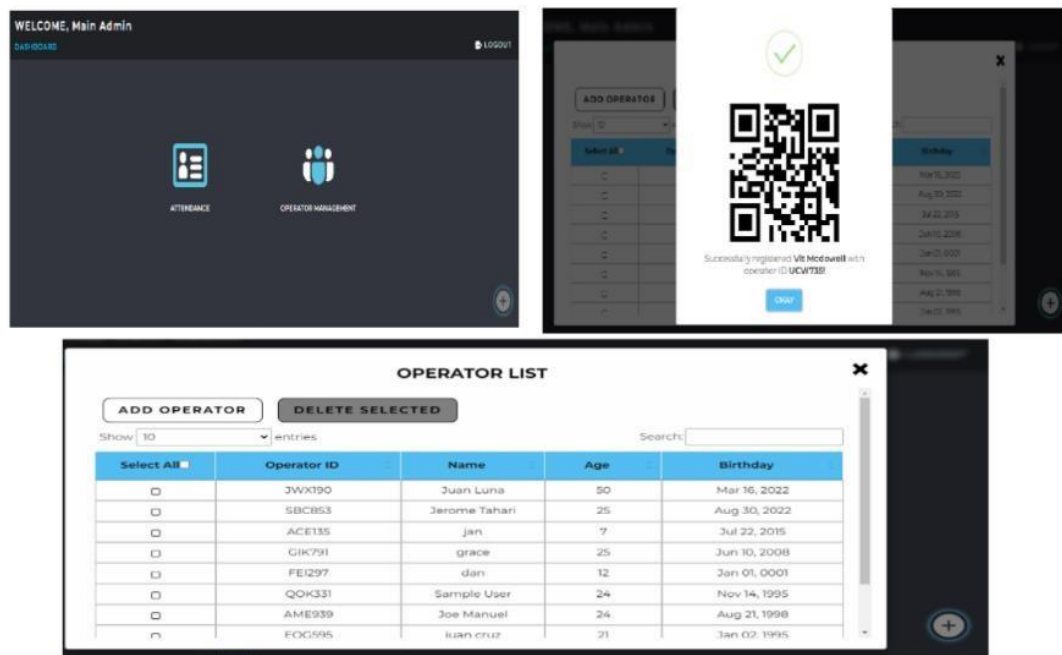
WELCOME, Main Admin
DASHBOARD
LOGOUT

ATTENDANCE
OPERATOR MANAGEMENT

ADD OPERATOR
Show 10
Select All
Birthday
Nov 16, 2022
Aug 30, 2022
Jul 22, 2015
Jun 10, 2008
Jan 01, 0001
Nov 14, 1995
Aug 21, 1998
Jan 02, 1995

Successfully registered Vit Mcdowell with operator ID UCV735!
OKAY

OPERATOR LIST

ADD OPERATOR
DELETE SELECTED
Show 10 entries
Search:

| Select All | Operator ID | Name | Age | Birthday |
|---|---|---|---|---|
| | JWX190 | Juan Luna | 50 | Mar 16, 2022 |
| | SBC853 | Jerome Tahari | 25 | Aug 30, 2022 |
| | ACE135 | jan | 7 | Jul 22, 2015 |
| | GIK791 | grace | 25 | Jun 10, 2008 |
| | FEI297 | dan | 12 | Jan 01, 0001 |
| | QOK331 | Sample User | 24 | Nov 14, 1995 |
| | AME939 | Joe Manuel | 24 | Aug 21, 1998 |
| | EOG595 | juan cruz | 21 | Jan 02, 1995 |